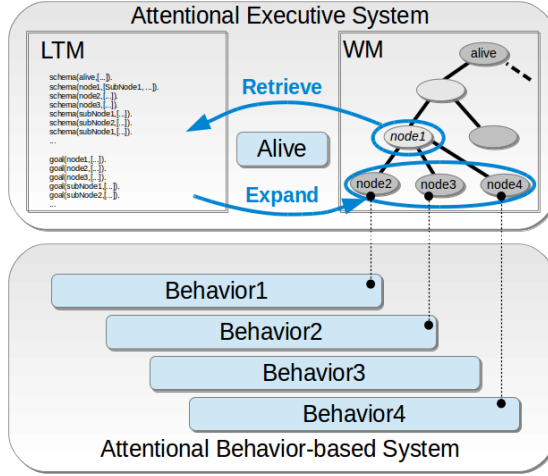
Attentional Executive System

LTM

schema(alive,[...]).
schema(node1,[SubNode1, ...]).
schema(node2,[...]).
schema(node3,[...]).
schema(subNode1,[...]).
schema(subNode2,[...]).
schema(subNode1,[...]).
...

goal(node1,[...]).
goal(node2,[...]).
goal(node3,[...]).
goal(subNode1,[...]).
goal(subNode2,[...]).
...

Retrieve

Alive

Expand

WM

alive

node1

node2

node3

node4

Behavior1

Behavior2

Behavior3

Behavior4

Attentional Behavior-based System